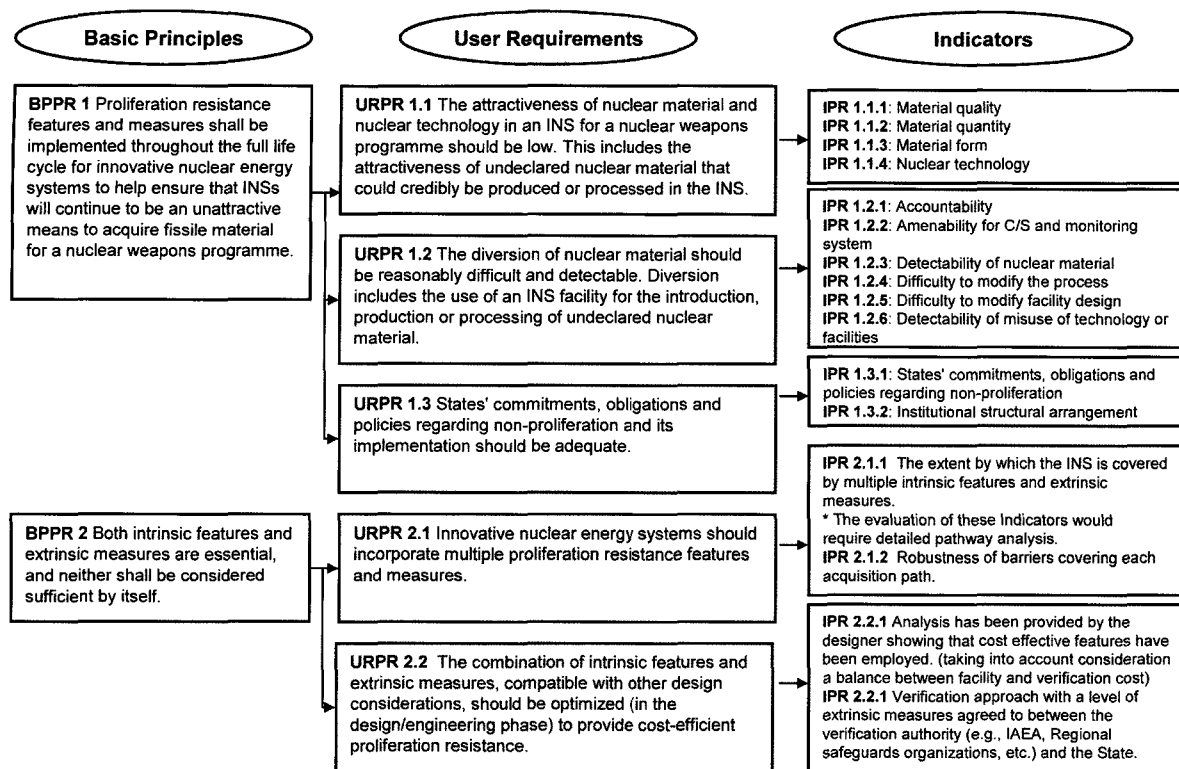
Basic Principles

User Requirements

Indicators

BPPR 1 Proliferation resistance features and measures shall be implemented throughout the full life cycle for innovative nuclear energy systems to help ensure that INSs will continue to be an unattractive means to acquire fissile material for a nuclear weapons programme.

URPR 1.1 The attractiveness of nuclear material and nuclear technology in an INS for a nuclear weapons programme should be low. This includes the attractiveness of undeclared nuclear material that could credibly be produced or processed in the INS.

IPR 1.1.1: Material quality
IPR 1.1.2: Material quantity
IPR 1.1.3: Material form
IPR 1.1.4: Nuclear technology

URPR 1.2 The diversion of nuclear material should be reasonably difficult and detectable. Diversion includes the use of an INS facility for the introduction, production or processing of undeclared nuclear material.

IPR 1.2.1: Accountability
IPR 1.2.2: Amenability for C/S and monitoring system
IPR 1.2.3: Detectability of nuclear material
IPR 1.2.4: Difficulty to modify the process
IPR 1.2.5: Difficulty to modify facility design
IPR 1.2.6: Detectability of misuse of technology or facilities

URPR 1.3 States' commitments, obligations and policies regarding non-proliferation and its implementation should be adequate.

IPR 1.3.1: States' commitments, obligations and policies regarding non-proliferation
IPR 1.3.2: Institutional structural arrangement

BPPR 2 Both intrinsic features and extrinsic measures are essential, and neither shall be considered sufficient by itself.

URPR 2.1 Innovative nuclear energy systems should incorporate multiple proliferation resistance features and measures.

IPR 2.1.1 The extent by which the INS is covered by multiple intrinsic features and extrinsic measures.
* The evaluation of these Indicators would require detailed pathway analysis.
IPR 2.1.2 Robustness of barriers covering each acquisition path.

URPR 2.2 The combination of intrinsic features and extrinsic measures, compatible with other design considerations, should be optimized (in the design/engineering phase) to provide cost-efficient proliferation resistance.

IPR 2.2.1 Analysis has been provided by the designer showing that cost effective features have been employed. (taking into account consideration a balance between facility and verification cost)
IPR 2.2.1 Verification approach with a level of extrinsic measures agreed to between the verification authority (e.g., IAEA, Regional safeguards organizations, etc.) and the State.